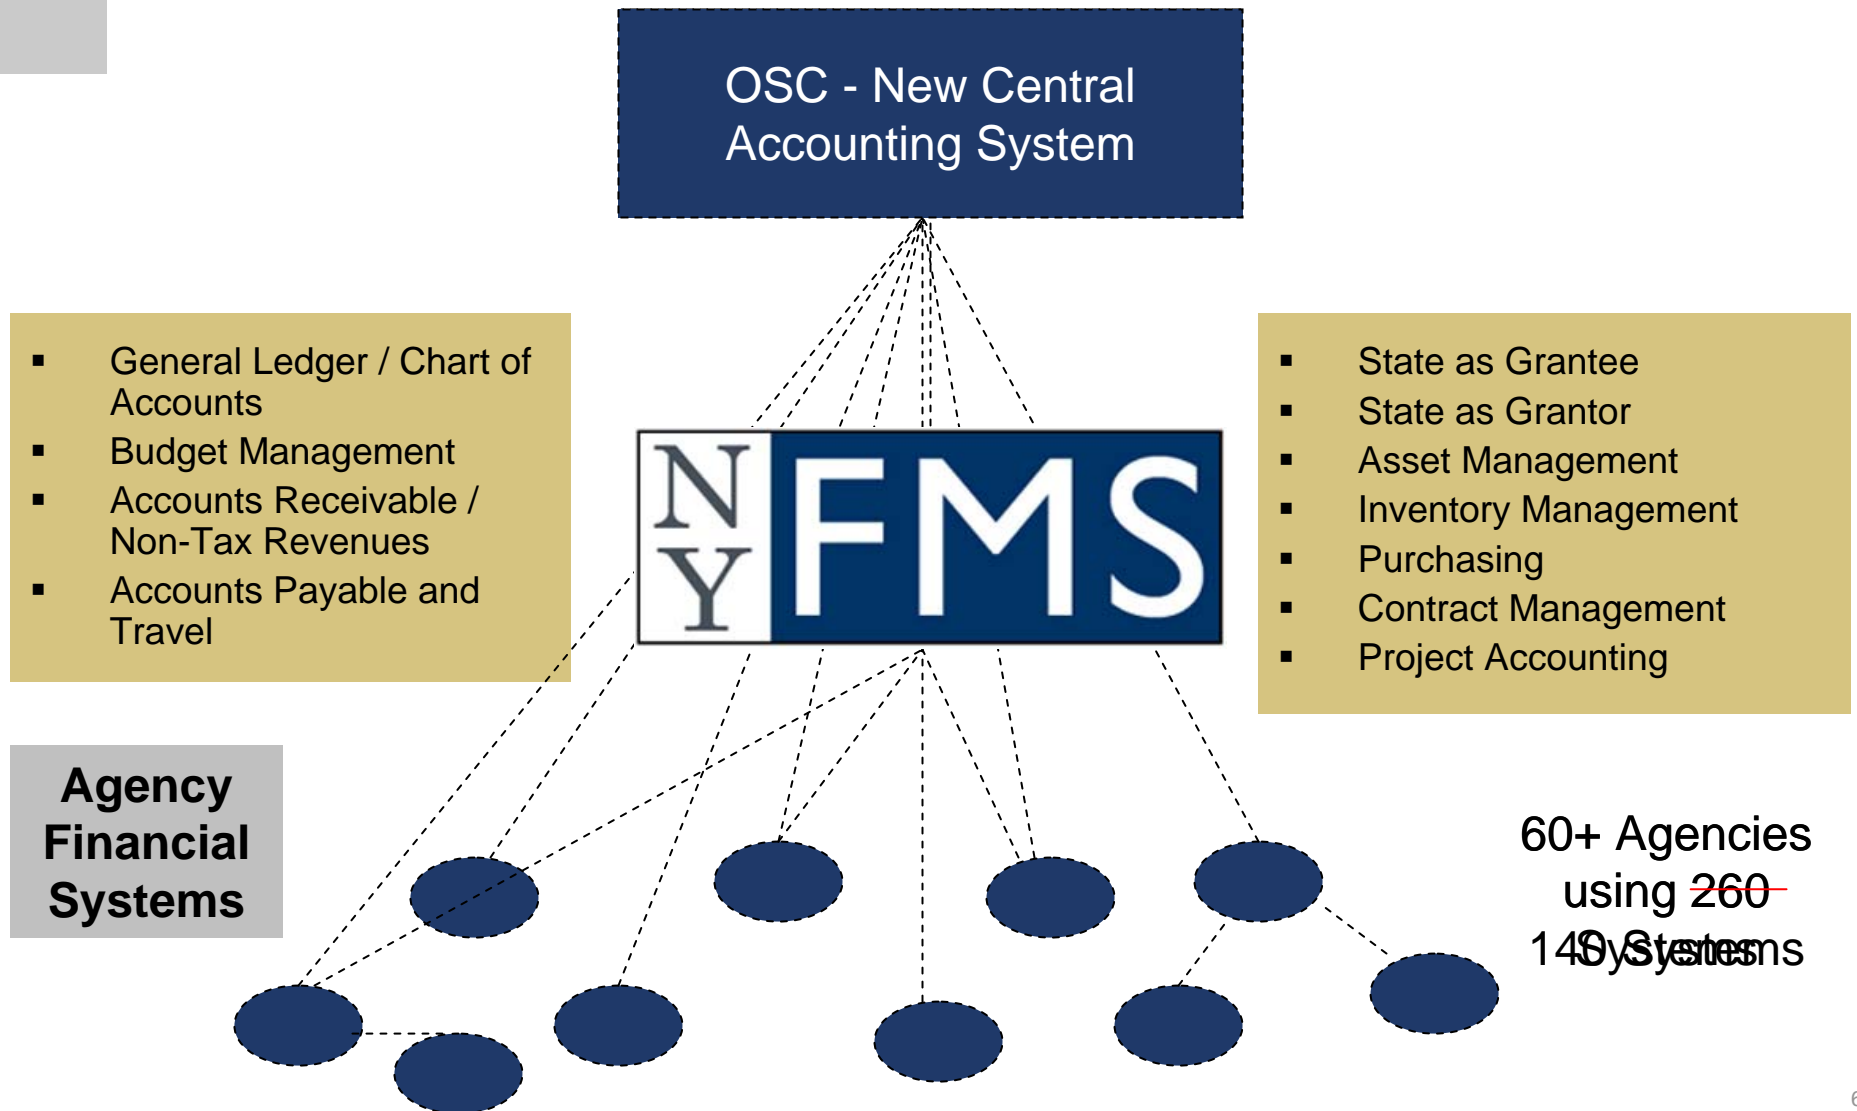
OSC - New Central Accounting System

- General Ledger / Chart of Accounts
- Budget Management
- Accounts Receivable / Non-Tax Revenues
- Accounts Payable and Travel

NY FMS

- State as Grantee
- State as Grantor
- Asset Management
- Inventory Management
- Purchasing
- Contract Management
- Project Accounting

Agency Financial Systems

60+ Agencies using 260 140 Systems
Systems